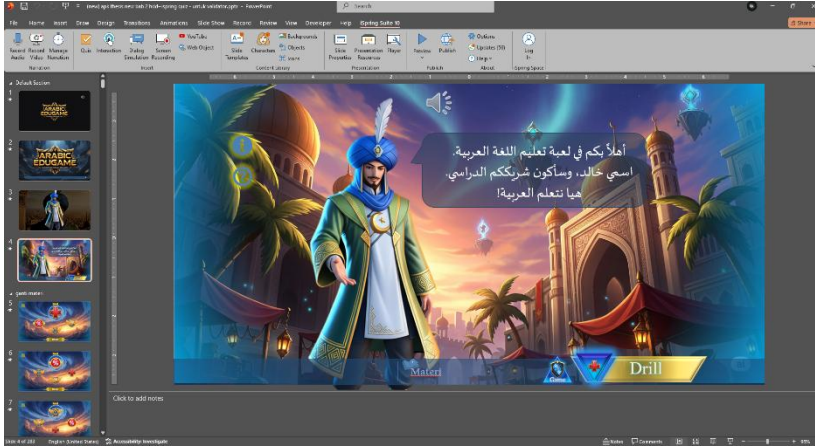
File Home Insert Draw Design Transitions Animations Slide Show Record Review View Developer Help iSpring Suite 10

Search

Share

Record Audio Record Video Manage Narration
Narration
Quiz Interaction Dialog Simulation Screen Recording
YouTube Web Object
Insert
Slide Templates Characters Backgrounds Objects Icons
Content Library
Slide Properties Presentation Resources Player
Presentation
Preview Publish
Publish
Options Updates Help
About
Log In
iSpring Space

Default Section

ARABIC EDUGAME

ARABIC EDUGAME

game materi

أهلاً بكم في لعبة تعليم اللغة العربية.
اسمي خالد، وسأكون شريككم الدراسي.
هيا نتعلم العربية!

Materi

Game

Drill

Click to add notes

Slide 4 of 282 English (United States) Accessibility: Investigate

Notes Comments